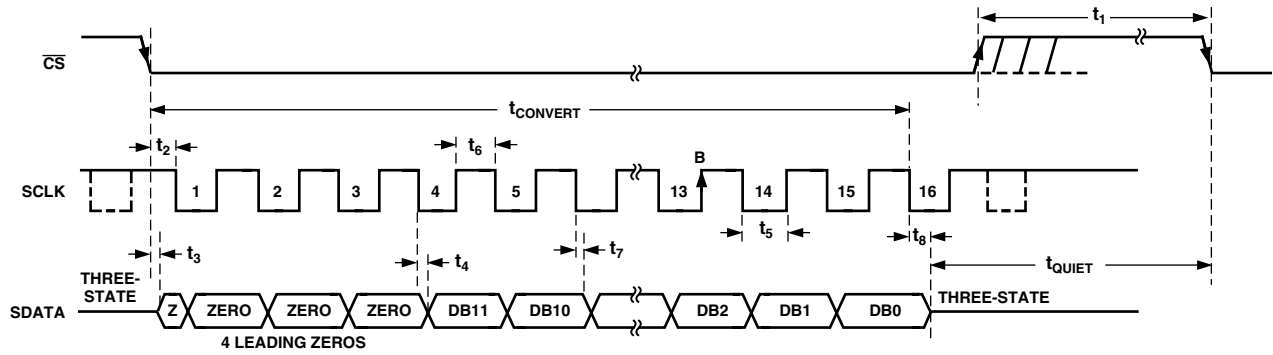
$t_1$

$\overline{CS}$

$t_{CONVERT}$

$t_2$

$t_6$

B

SCLK

1

2

3

4

5

13

14

15

16

$t_5$

$t_3$

$t_4$

$t_7$

$t_8$

THREE-STATE

$t_{QUIET}$

SDATA

Z

ZERO

ZERO

ZERO

DB11

DB10

DB2

DB1

DB0

THREE-STATE

4 LEADING ZEROS